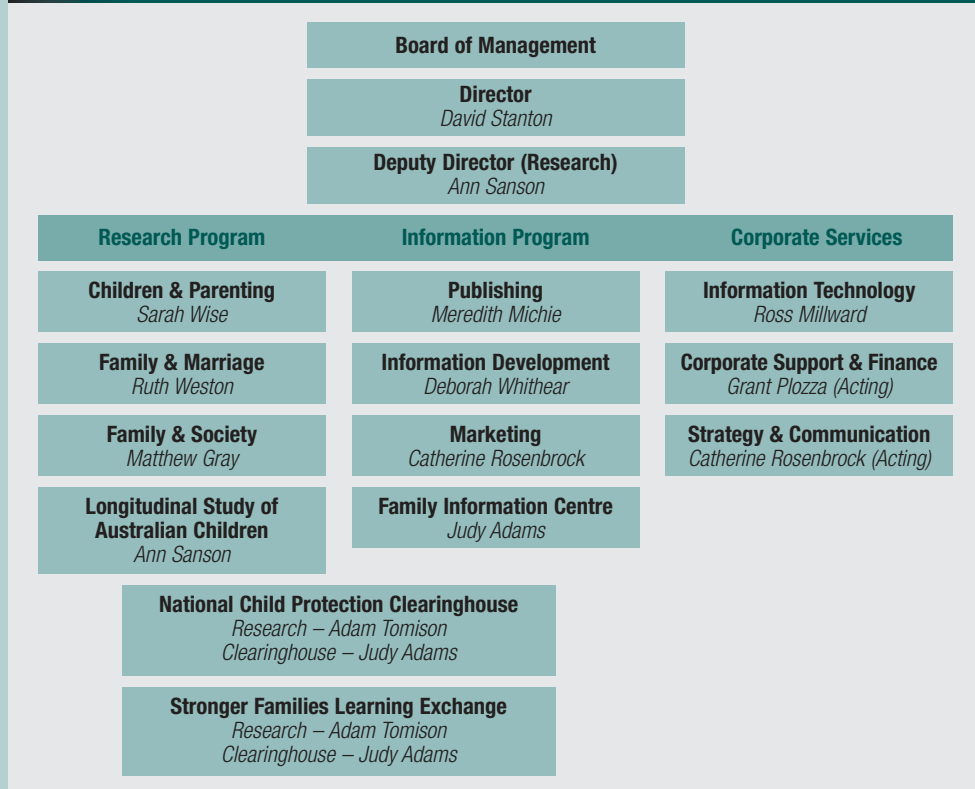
Board of Management

Director
David Stanton

Deputy Director (Research)
Ann Sanson

Research Program

Children & Parenting
Sarah Wise

Family & Marriage
Ruth Weston

Family & Society
Matthew Gray

Longitudinal Study of Australian Children
Ann Sanson

Information Program

Publishing
Meredith Michie

Information Development
Deborah Whithear

Marketing
Catherine Rosenbrock

Family Information Centre
Judy Adams

Corporate Services

Information Technology
Ross Millward

Corporate Support & Finance
Grant Plozza (Acting)

Strategy & Communication
Catherine Rosenbrock (Acting)

National Child Protection Clearinghouse
Research – Adam Tomison
Clearinghouse – Judy Adams

Stronger Families Learning Exchange
Research – Adam Tomison
Clearinghouse – Judy Adams